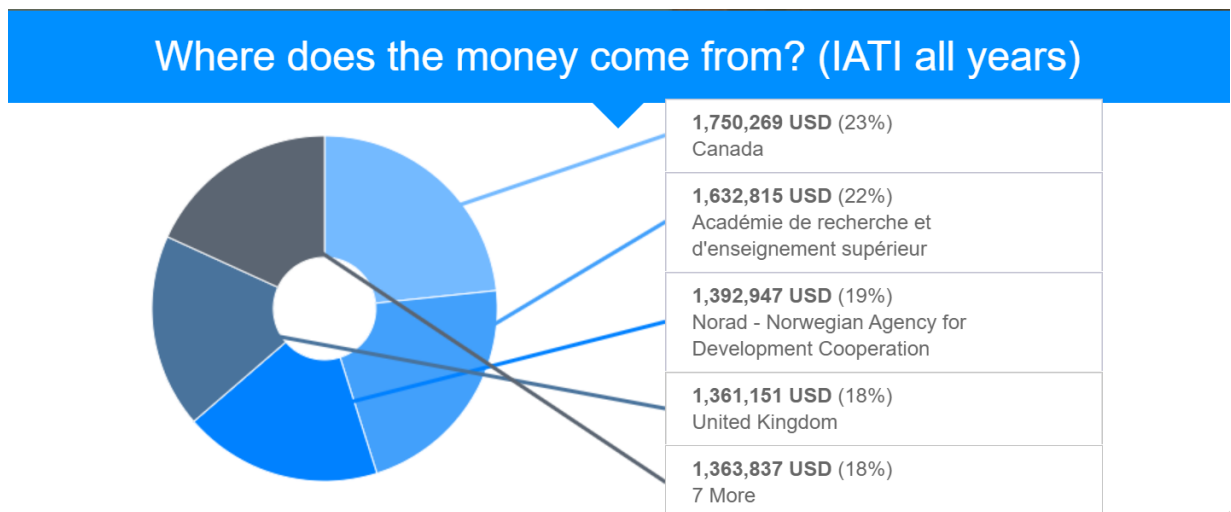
Where does the money come from? (IATI all years)

**1,750,269 USD** (23%)
Canada

**1,632,815 USD** (22%)
Académie de recherche et d'enseignement supérieur

**1,392,947 USD** (19%)
Norad - Norwegian Agency for Development Cooperation

**1,361,151 USD** (18%)
United Kingdom

**1,363,837 USD** (18%)
7 More